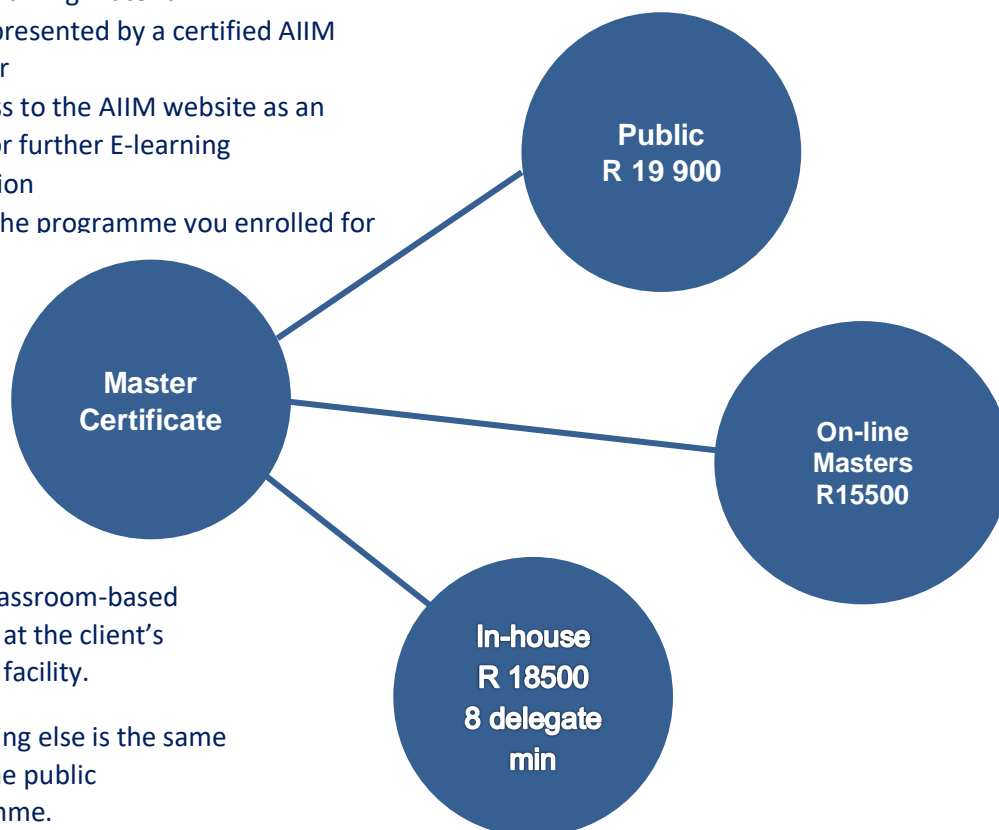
oresented by a certified AIIM
r
ss to the AIIM website as an
or further E-learning
ion
he programme you enrolled for

Public
R 19 900

Master
Certificate

On-line
Masters
R15500

assroom-based
at the client's
facility.

ng else is the same
e public
mme.

In-house
R 18500
8 delegate
min